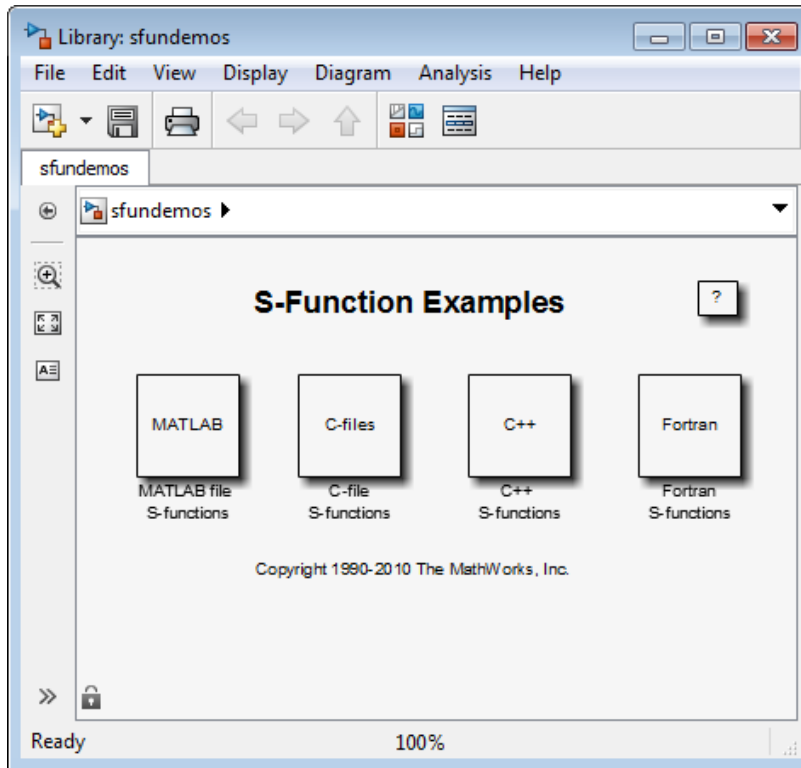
Library: sfundemos

File Edit View Display Diagram Analysis Help

sfundemos

sfundemos

S-Function Examples

?

MATLAB
MATLAB file S-functions

C-files
C-file S-functions

C++
C++ S-functions

Fortran
Fortran S-functions

Copyright 1990-2010 The MathWorks, Inc.

Ready 100%